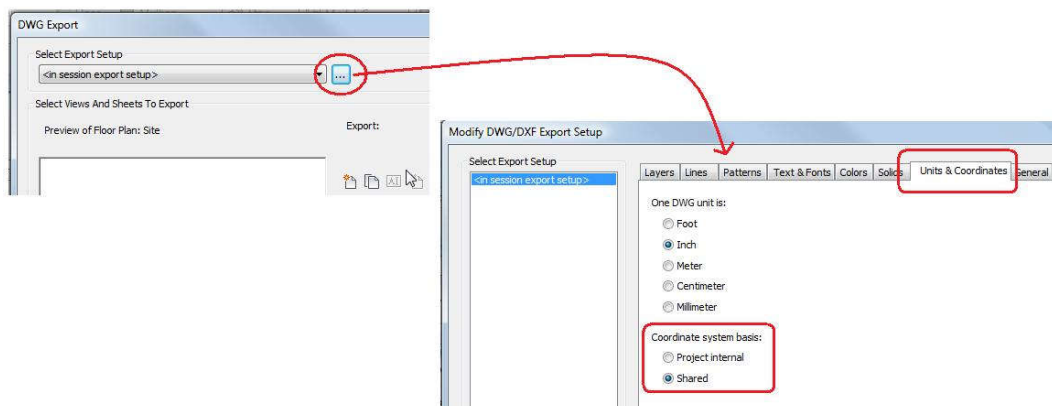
DWG Export

Select Export Setup

<in session export setup>

...

Select Views And Sheets To Export

Preview of Floor Plan: Site

Export:

Modify DWG/DXF Export Setup

Select Export Setup

<in session export setup>

Layers | Lines | Patterns | Text & Fonts | Colors | Solids | Units & Coordinates | General

One DWG unit is:

Foot

Inch

Meter

Centimeter

Millimeter

Coordinate system basis:

Project internal

Shared